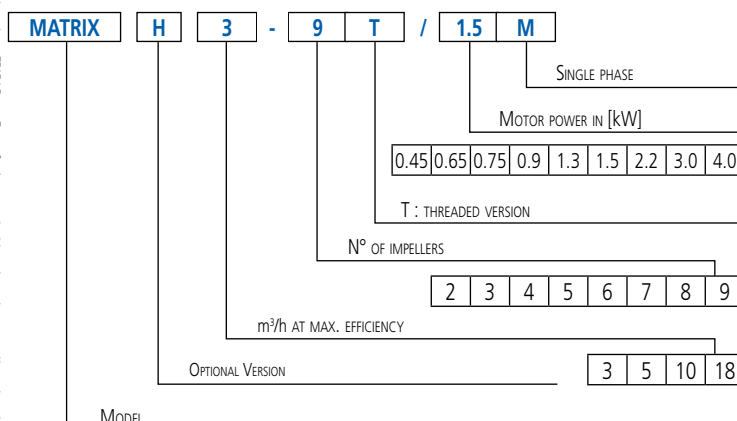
MATRIX H 3 - 9 T / 1.5 M

Single phase

Motor power in [kW]

| 0.45 | 0.65 | 0.75 | 0.9 | 1.3 | 1.5 | 2.2 | 3.0 | 4.0 |
|---|---|---|---|---|---|---|---|---|

T : threaded version

N° of impellers

| 2 | 3 | 4 | 5 | 6 | 7 | 8 | 9 |
|---|---|---|---|---|---|---|---|

m³/h at max. efficiency

Optional Version

| 3 | 5 | 10 | 18 |
|---|---|---|---|

Model